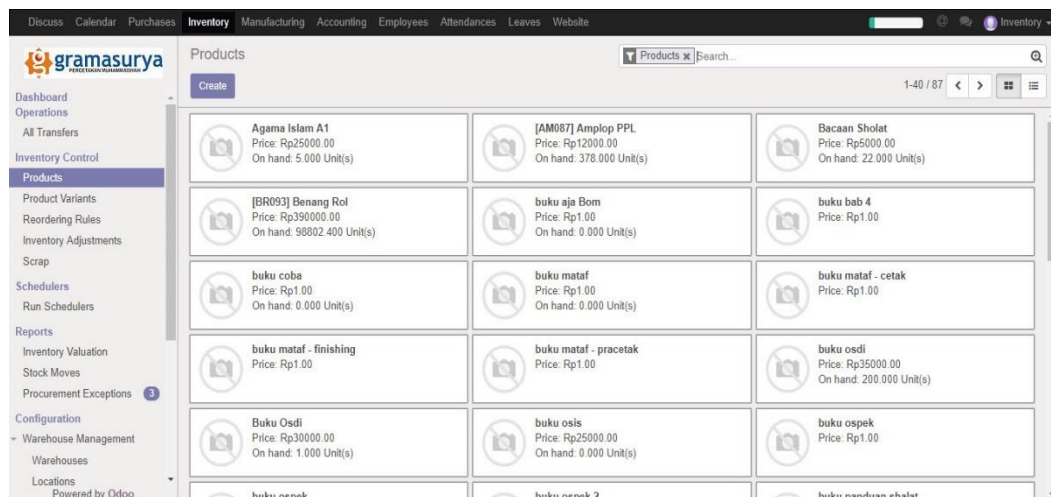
Discuss Calendar Purchases Inventory Manufacturing Accounting Employees Attendances Leaves Website

Inventory

gramasurya
PERCETAKAN MUHAMMADIYAH

Dashboard
Operations
All Transfers
Inventory Control
Products
Product Variants
Reordering Rules
Inventory Adjustments
Scrap
Schedulers
Run Schedulers
Reports
Inventory Valuation
Stock Moves
Procurement Exceptions 3
Configuration
Warehouse Management
Warehouses
Locations
Powered by Odoo

Products

Products x Search...

Create

1-40 / 87

Agama Islam A1
Price: Rp25000.00
On hand: 5.000 Unit(s)

[AM087] Amplop PPL
Price: Rp12000.00
On hand: 378.000 Unit(s)

Bacaan Sholat
Price: Rp5000.00
On hand: 22.000 Unit(s)

[BR093] Benang Rol
Price: Rp390000.00
On hand: 98802.400 Unit(s)

buku aja Bom
Price: Rp1.00
On hand: 0.000 Unit(s)

buku bab 4
Price: Rp1.00

buku coba
Price: Rp1.00
On hand: 0.000 Unit(s)

buku mataf
Price: Rp1.00
On hand: 0.000 Unit(s)

buku mataf - cetak
Price: Rp1.00

buku mataf - finishing
Price: Rp1.00

buku mataf - pracetak
Price: Rp1.00

buku osdi
Price: Rp35000.00
On hand: 200.000 Unit(s)

Buku Osdi
Price: Rp30000.00
On hand: 1.000 Unit(s)

buku osis
Price: Rp25000.00
On hand: 0.000 Unit(s)

buku ospek
Price: Rp1.00

buku ospek

buku ospek 2

buku panduan shalat